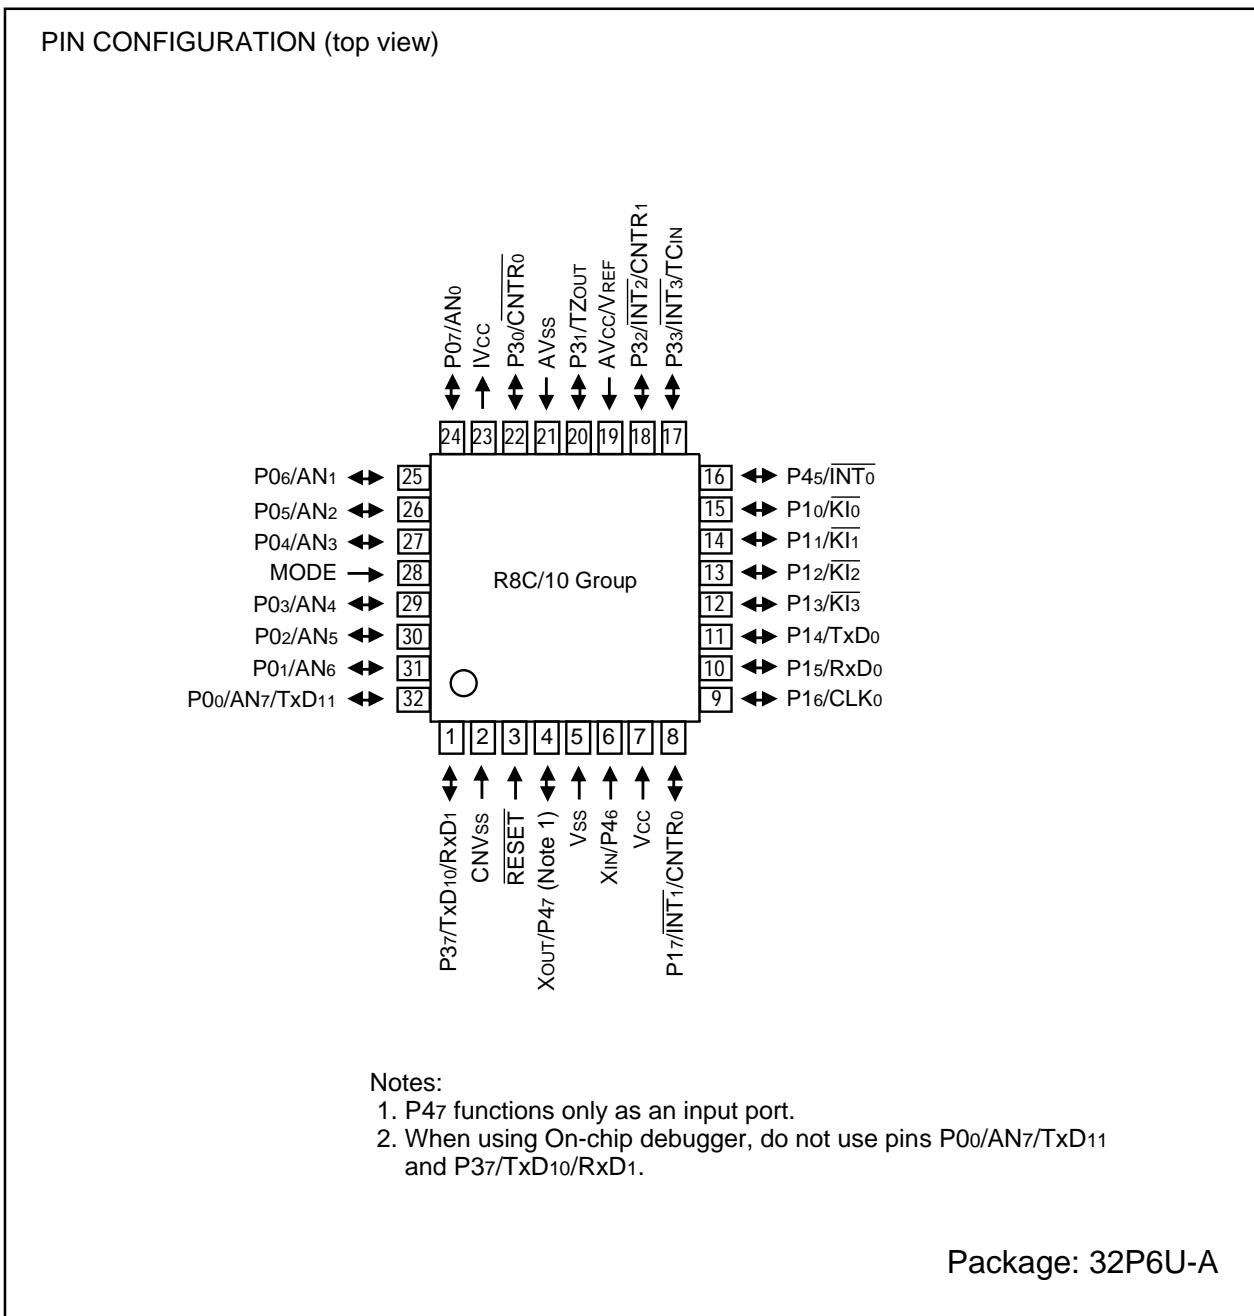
PIN CONFIGURATION (top view)

$P0_7/AN_0$
$IV_{CC}$
$P3_0/\overline{CNTR_0}$
$AV_{SS}$
$P3_1/TZ_{OUT}$
$AV_{CC}/V_{REF}$
$P3_2/\overline{INT_2}/CNTR_1$
$P3_3/\overline{INT_3}/TC_{IN}$

24 23 22 21 20 19 18 17

$P0_6/AN_1$ 25
$P0_5/AN_2$ 26
$P0_4/AN_3$ 27
MODE 28
$P0_3/AN_4$ 29
$P0_2/AN_5$ 30
$P0_1/AN_6$ 31
$P0_0/AN_7/TxD_{11}$ 32

R8C/10 Group

16 $P4_5/\overline{INT_0}$
15 $P1_0/\overline{KI_0}$
14 $P1_1/\overline{KI_1}$
13 $P1_2/\overline{KI_2}$
12 $P1_3/\overline{KI_3}$
11 $P1_4/TxD_0$
10 $P1_5/RxD_0$
9 $P1_6/CLK_0$

1 2 3 4 5 6 7 8

$P3_7/TxD_{10}/RxD_1$
$CNV_{SS}$
$\overline{RESET}$
$X_{OUT}/P4_7$ (Note 1)
$V_{SS}$
$X_{IN}/P4_6$
$V_{CC}$
$P1_7/\overline{INT_1}/CNTR_0$

Notes:
1. $P4_7$ functions only as an input port.
2. When using On-chip debugger, do not use pins $P0_0/AN_7/TxD_{11}$ and $P3_7/TxD_{10}/RxD_1$.

Package: 32P6U-A